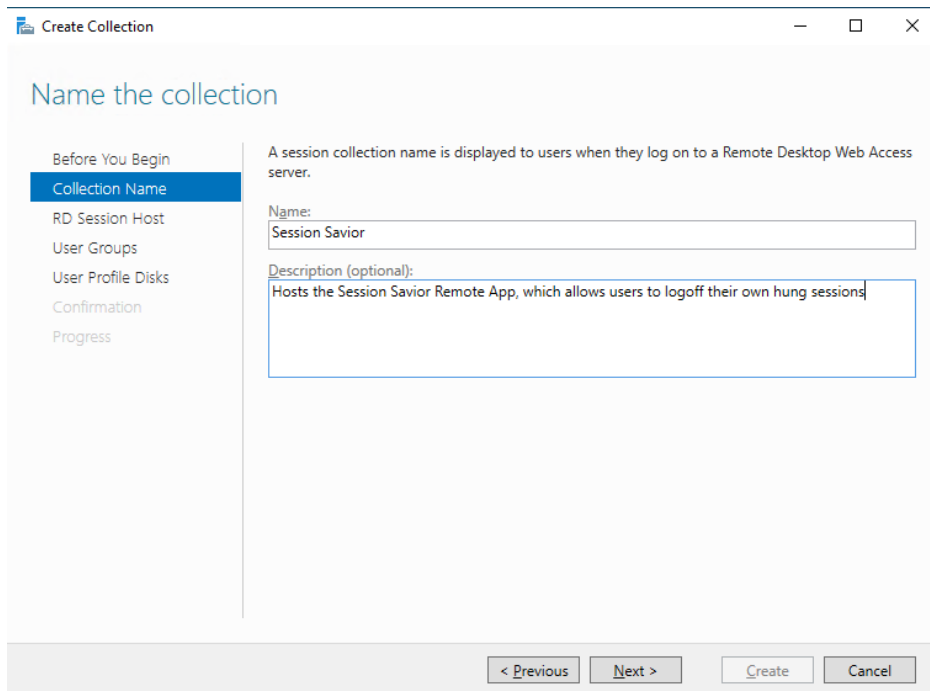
Create Collection

Name the collection

Before You Begin
Collection Name
RD Session Host
User Groups
User Profile Disks
Confirmation
Progress

A session collection name is displayed to users when they log on to a Remote Desktop Web Access server.

Name:
Session Savior

Description (optional):
Hosts the Session Savior Remote App, which allows users to logoff their own hung sessions

< Previous
Next >
Create
Cancel